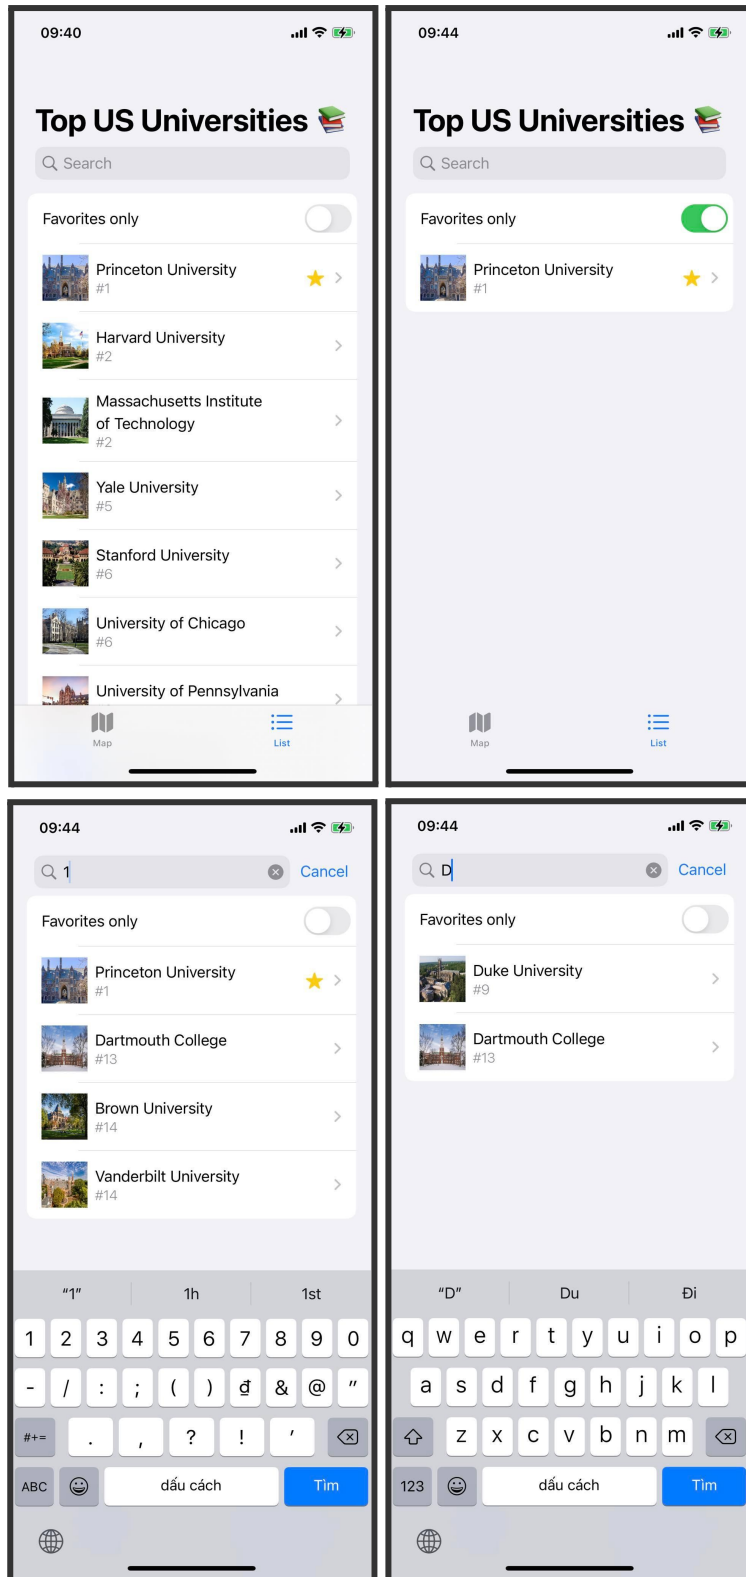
09:40

Top US Universities

Search

Favorites only

Princeton University
#1

Harvard University
#2

Massachusetts Institute of Technology
#2

Yale University
#5

Stanford University
#6

University of Chicago
#6

University of Pennsylvania

Map List

09:44

Top US Universities

Search

Favorites only

Princeton University
#1

Map List

09:44

1 Cancel

Favorites only

Princeton University
#1

Dartmouth College
#13

Brown University
#14

Vanderbilt University
#14

"1" 1h 1st

1 2 3 4 5 6 7 8 9 0

- / : ; ( ) đ & @ "

#+= . , ? ! '

ABC dấu cách Tìm

09:44

D Cancel

Favorites only

Duke University
#9

Dartmouth College
#13

"D" Du Đi

q w e r t y u i o p

a s d f g h j k l

z x c v b n m

123 dấu cách Tìm